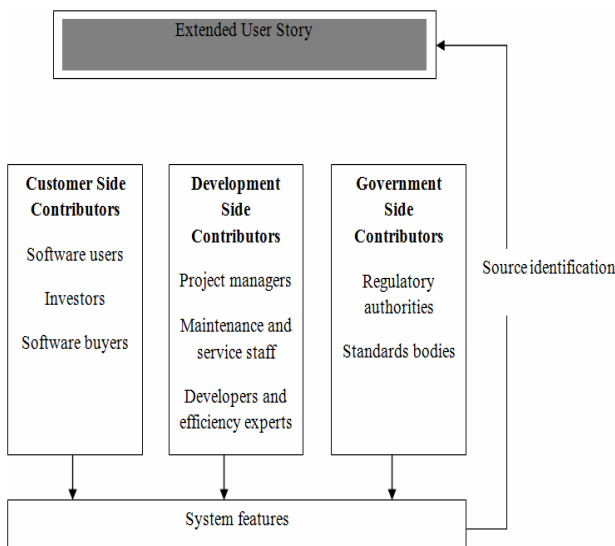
Extended User Story

Customer Side Contributors

Software users

Investors

Software buyers

Development Side Contributors

Project managers

Maintenance and service staff

Developers and efficiency experts

Government Side Contributors

Regulatory authorities

Standards bodies

Source identification

System features